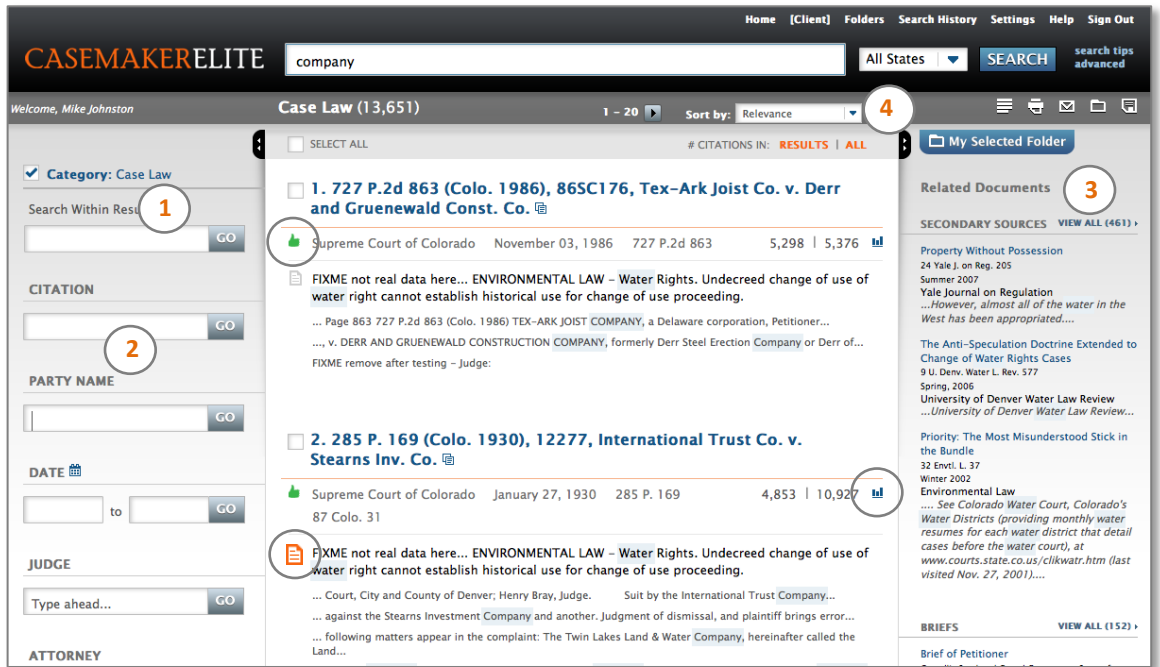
Home [Client] Folders Search History Settings Help Sign Out

CASEMAKERELITE

company

All States

SEARCH

search tips
advanced

Welcome, Mike Johnston

Case Law (13,651)

1 - 20

Sort by: Relevance

4

SELECT ALL

# CITATIONS IN: RESULTS | ALL

My Selected Folder

Category: Case Law

Search Within Resu

1

GO

CITATION

GO

2

PARTY NAME

GO

DATE

to

GO

JUDGE

Type ahead...

GO

ATTORNEY

1. 727 P.2d 863 (Colo. 1986), 86SC176, Tex-Ark Joist Co. v. Derr and Gruenewald Const. Co.

Supreme Court of Colorado November 03, 1986 727 P.2d 863 5,298 | 5,376

FIXME not real data here... ENVIRONMENTAL LAW - Water Rights. Undecreed change of use of water right cannot establish historical use for change of use proceeding.

... Page 863 727 P.2d 863 (Colo. 1986) TEX-ARK JOIST COMPANY, a Delaware corporation, Petitioner...

..., v. DERR AND GRUENEWALD CONSTRUCTION COMPANY, formerly Derr Steel Erection Company or Derr of...

FIXME remove after testing - Judge:

2. 285 P. 169 (Colo. 1930), 12277, International Trust Co. v. Stearns Inv. Co.

Supreme Court of Colorado January 27, 1930 285 P. 169 4,853 | 10,927

87 Colo. 31

FIXME not real data here... ENVIRONMENTAL LAW - Water Rights. Undecreed change of use of water right cannot establish historical use for change of use proceeding.

... Court, City and County of Denver; Henry Bray, Judge. Suit by the International Trust Company...

... against the Stearns Investment Company and another. Judgment of dismissal, and plaintiff brings error...

... following matters appear in the complaint: The Twin Lakes Land & Water Company, hereinafter called the Land...

Related Documents

3

SECONDARY SOURCES VIEW ALL (461) ›

Property Without Possession
24 Yale J. on Reg. 205
Summer 2007
Yale Journal on Regulation
...However, almost all of the water in the West has been appropriated....

The Anti-Speculation Doctrine Extended to Change of Water Rights Cases
9 U. Denv. Water L. Rev. 577
Spring, 2006
University of Denver Water Law Review
...University of Denver Water Law Review...

Priority: The Most Misunderstood Stick in the Bundle
32 Envtl. L. 37
Winter 2002
Environmental Law
.... See Colorado Water Court, Colorado's Water Districts (providing monthly water resumes for each water district that detail cases before the water court), at www.courts.state.co.us/clikwatr.htm (last visited Nov. 27, 2001)....

BRIEFS VIEW ALL (152) ›

Brief of Petitioner